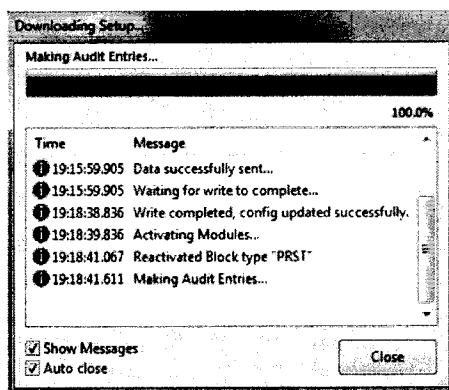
Downloading Setup...

Making Audit Entries...

100.0%

| Time | Message |
|---|---|
| 19:15:59.905 | Data successfully sent... |
| 19:15:59.905 | Waiting for write to complete... |
| 19:18:38.836 | Write completed, config updated successfully. |
| 19:18:39.836 | Activating Modules... |
| 19:18:41.067 | Reactivated Block type "PRST" |
| 19:18:41.611 | Making Audit Entries... |

Show Messages
Auto close
Close